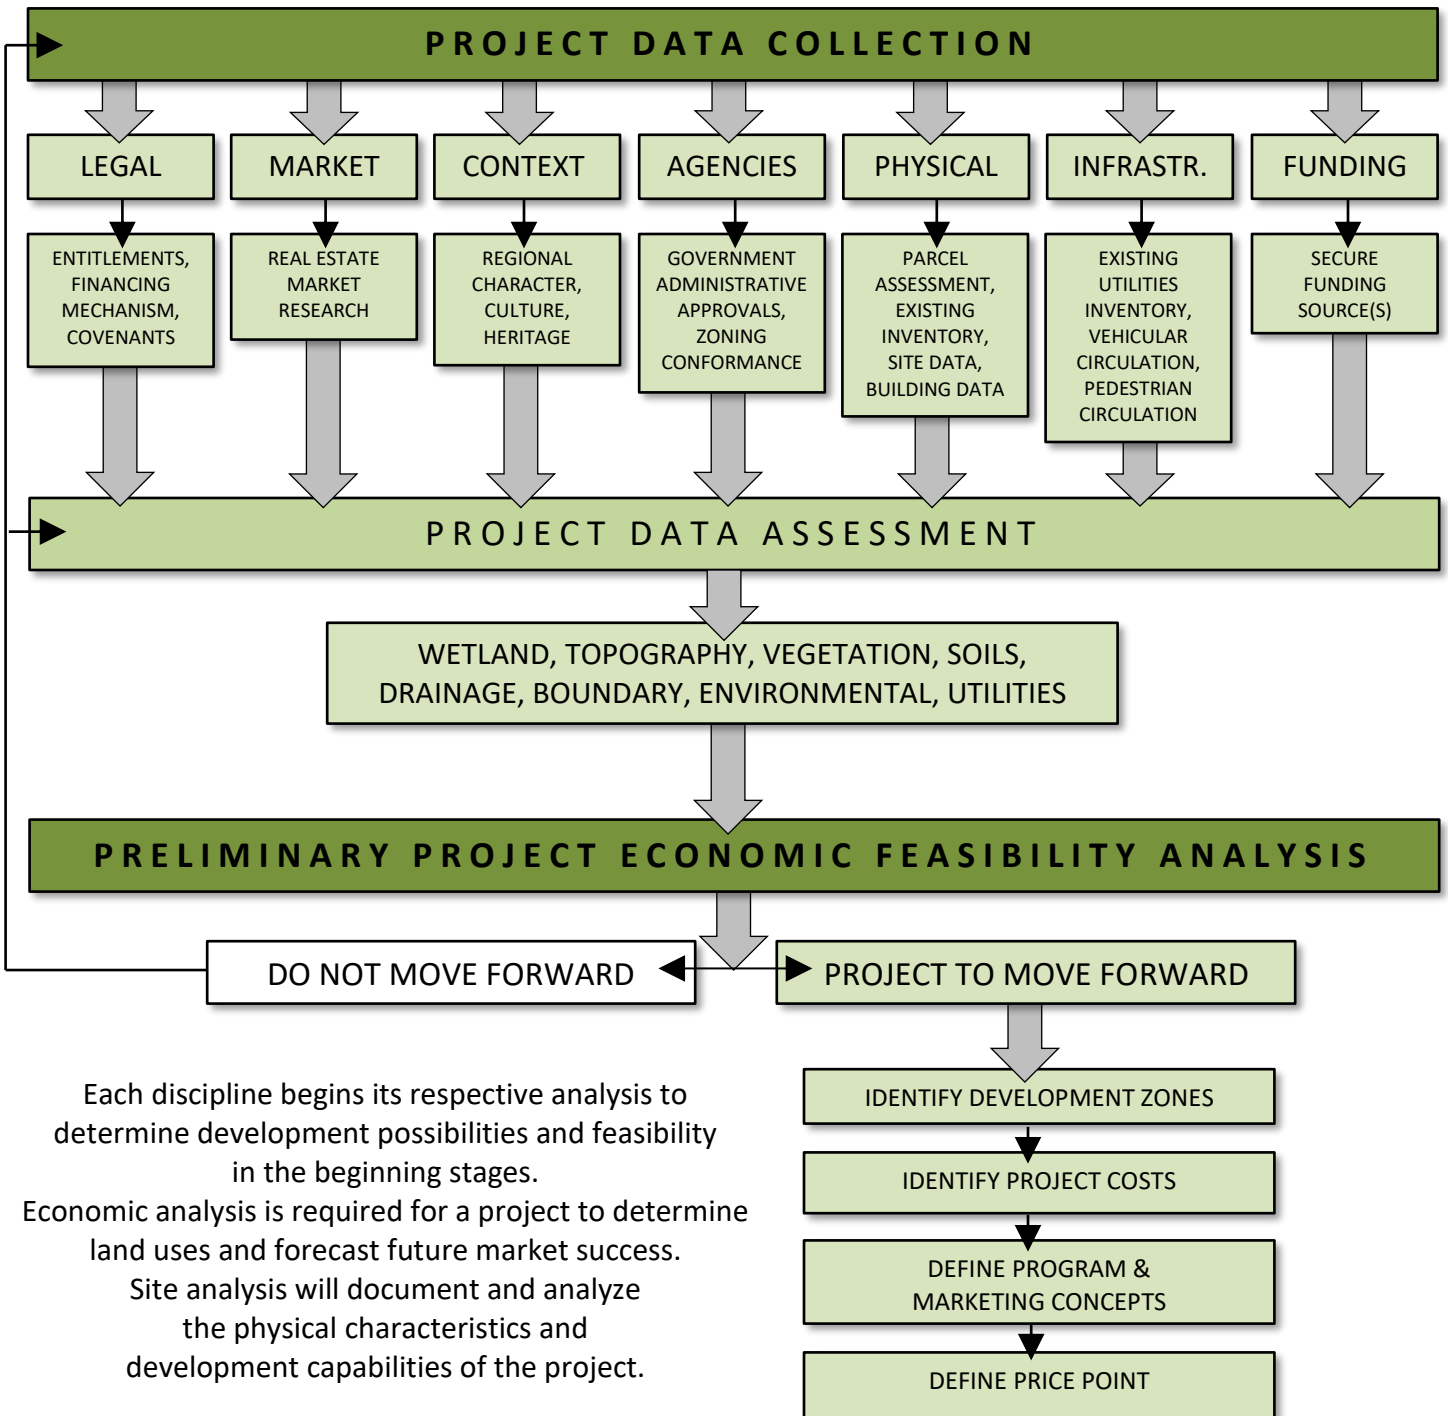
PROJECT DATA COLLECTION

LEGAL

MARKET

CONTEXT

AGENCIES

PHYSICAL

INFRASTR.

FUNDING

ENTITLEMENTS, FINANCING MECHANISM, COVENANTS

REAL ESTATE MARKET RESEARCH

REGIONAL CHARACTER, CULTURE, HERITAGE

GOVERNMENT ADMINISTRATIVE APPROVALS, ZONING CONFORMANCE

PARCEL ASSESSMENT, EXISTING INVENTORY, SITE DATA, BUILDING DATA

EXISTING UTILITIES INVENTORY, VEHICULAR CIRCULATION, PEDESTRIAN CIRCULATION

SECURE FUNDING SOURCE(S)

PROJECT DATA ASSESSMENT

WETLAND, TOPOGRAPHY, VEGETATION, SOILS, DRAINAGE, BOUNDARY, ENVIRONMENTAL, UTILITIES

PRELIMINARY PROJECT ECONOMIC FEASIBILITY ANALYSIS

DO NOT MOVE FORWARD

PROJECT TO MOVE FORWARD

IDENTIFY DEVELOPMENT ZONES

IDENTIFY PROJECT COSTS

DEFINE PROGRAM & MARKETING CONCEPTS

DEFINE PRICE POINT

Each discipline begins its respective analysis to determine development possibilities and feasibility in the beginning stages.
Economic analysis is required for a project to determine land uses and forecast future market success.
Site analysis will document and analyze the physical characteristics and development capabilities of the project.